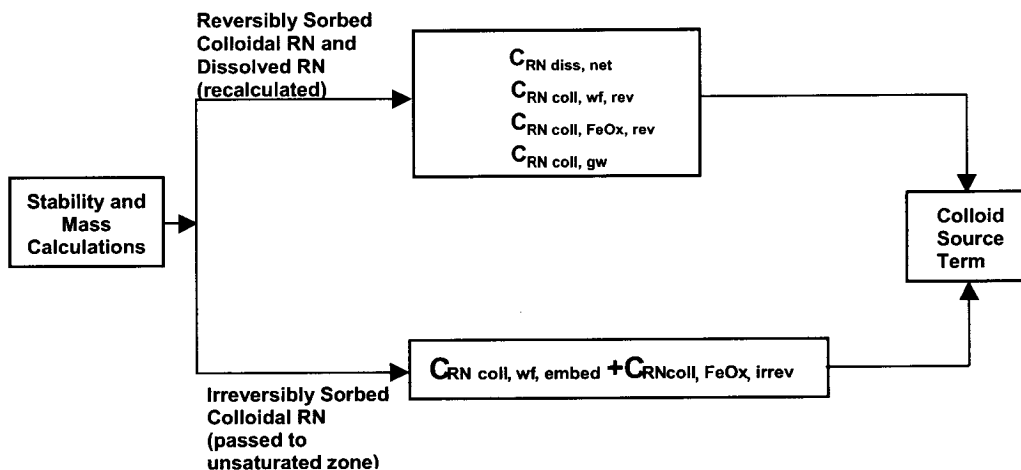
Reversibly Sorbed Colloidal RN and Dissolved RN (recalculated)

$C_{RN\ diss,\ net}$
$C_{RN\ coll,\ wf,\ rev}$
$C_{RN\ coll,\ FeOx,\ rev}$
$C_{RN\ coll,\ gw}$

Stability and Mass Calculations

Colloid Source Term

$C_{RN\ coll,\ wf,\ embed} + C_{RNcoll,\ FeOx,\ irrev}$

Irreversibly Sorbed Colloidal RN (passed to unsaturated zone)